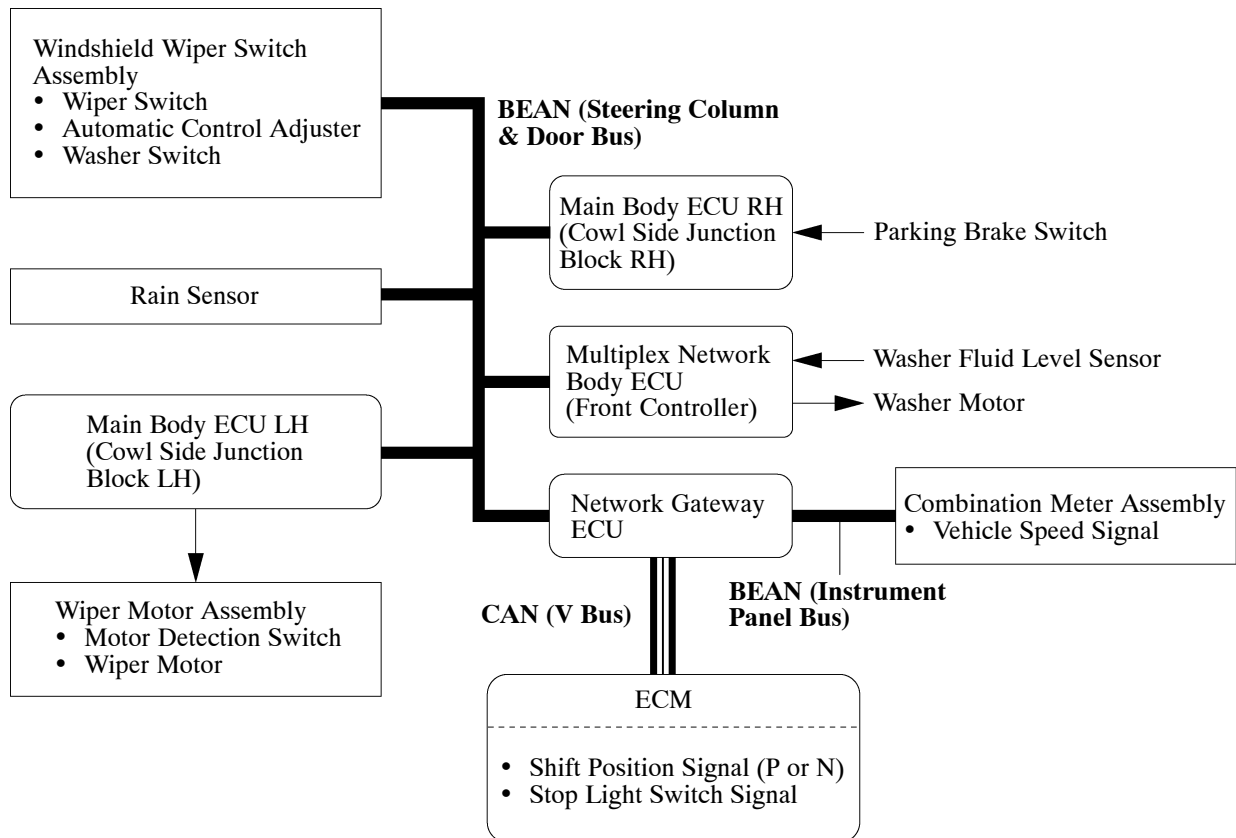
Windshield Wiper Switch Assembly
• Wiper Switch
• Automatic Control Adjuster
• Washer Switch

BEAN (Steering Column & Door Bus)

Main Body ECU RH (Cowl Side Junction Block RH)

Parking Brake Switch

Rain Sensor

Multiplex Network Body ECU (Front Controller)

Washer Fluid Level Sensor

Washer Motor

Main Body ECU LH (Cowl Side Junction Block LH)

Network Gateway ECU

Combination Meter Assembly
• Vehicle Speed Signal

BEAN (Instrument Panel Bus)

CAN (V Bus)

Wiper Motor Assembly
• Motor Detection Switch
• Wiper Motor

ECM

• Shift Position Signal (P or N)
• Stop Light Switch Signal